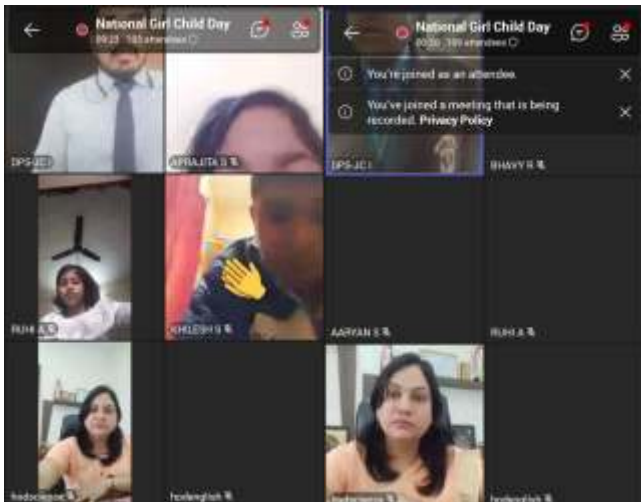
National Girl Child Day
09:22 185 attendees

National Girl Child Day
09:20 185 attendees

You're joined as an attendee.

You've joined a meeting that is being recorded. Privacy Policy

DPS-JC I
APRAJITA S
DPS-JC I
BHAVYA R
RUHI A
KHUSHI S
AARYAN S
RUHI A
hodscience
hodenglish
hodscience
hodenglish